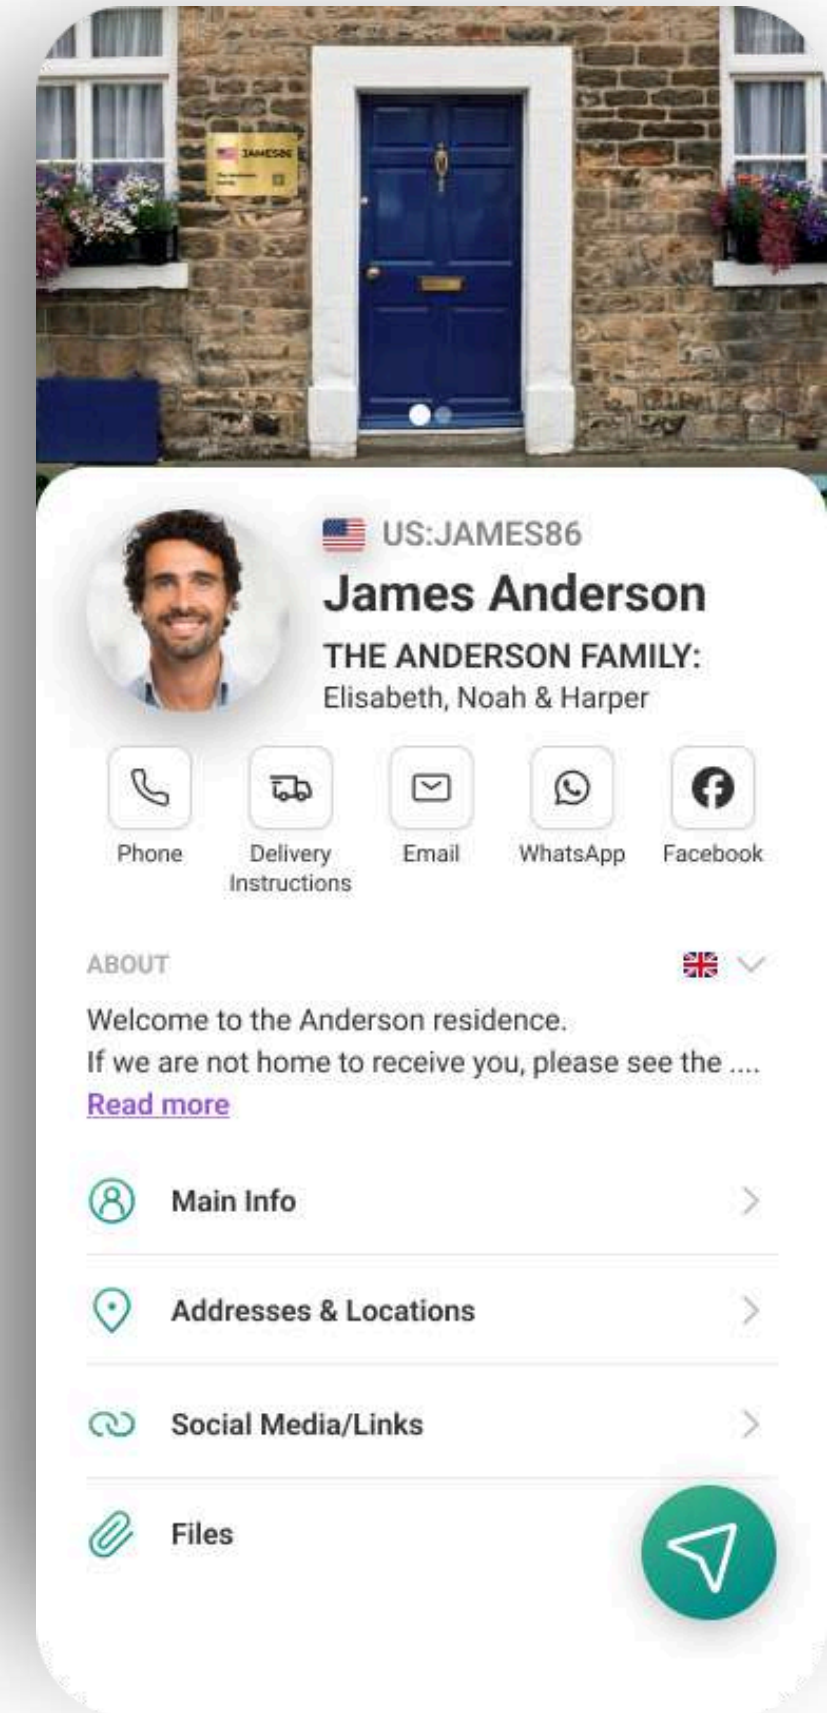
JAMES86

US:JAMES86
James Anderson
THE ANDERSON FAMILY:
Elisabeth, Noah & Harper

Phone
Delivery Instructions
Email
WhatsApp
Facebook

ABOUT

Welcome to the Anderson residence.
If we are not home to receive you, please see the ....
Read more

Main Info

Addresses & Locations

Social Media/Links

Files